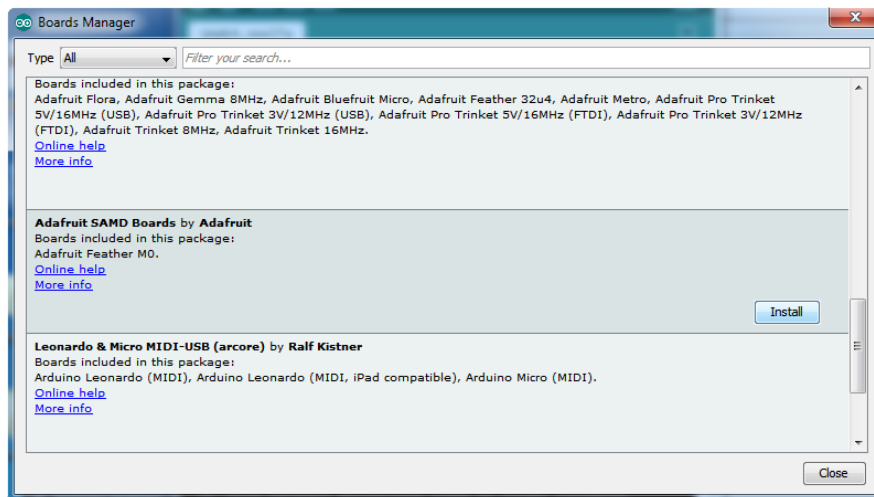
Boards Manager

Type All

Filter your search...

Boards included in this package:
Adafruit Flora, Adafruit Gemma 8MHz, Adafruit Bluefruit Micro, Adafruit Feather 32u4, Adafruit Metro, Adafruit Pro Trinket 5V/16MHz (USB), Adafruit Pro Trinket 3V/12MHz (USB), Adafruit Pro Trinket 5V/16MHz (FTDI), Adafruit Pro Trinket 3V/12MHz (FTDI), Adafruit Trinket 8MHz, Adafruit Trinket 16MHz.
Online help
More info

Adafruit SAMD Boards by Adafruit
Boards included in this package:
Adafruit Feather M0.
Online help
More info

Install

Leonardo & Micro MIDI-USB (arcore) by Ralf Kistner
Boards included in this package:
Arduino Leonardo (MIDI), Arduino Leonardo (MIDI, iPad compatible), Arduino Micro (MIDI).
Online help
More info

Close